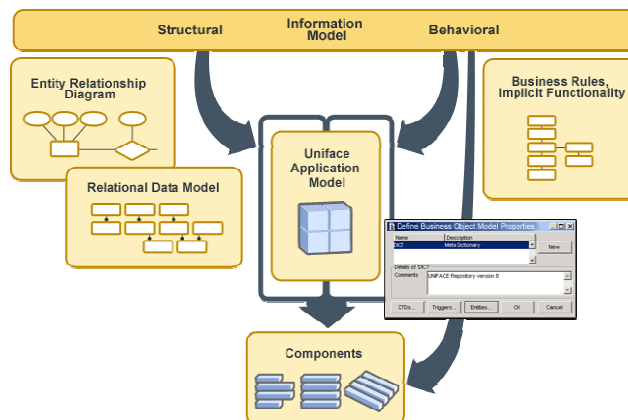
Structural

Information Model

Behavioral

Entity Relationship Diagram

Relational Data Model

Uniface Application Model

Business Rules, Implicit Functionality

Define Business Object Model Properties

| Name | Description |
|---|---|
| DICT | Meta Dictionary |

New

Details of 'DICT'

Comments UNIFACE Repository version 8

CTDs... Triggers... Entities... OK Cancel

Components